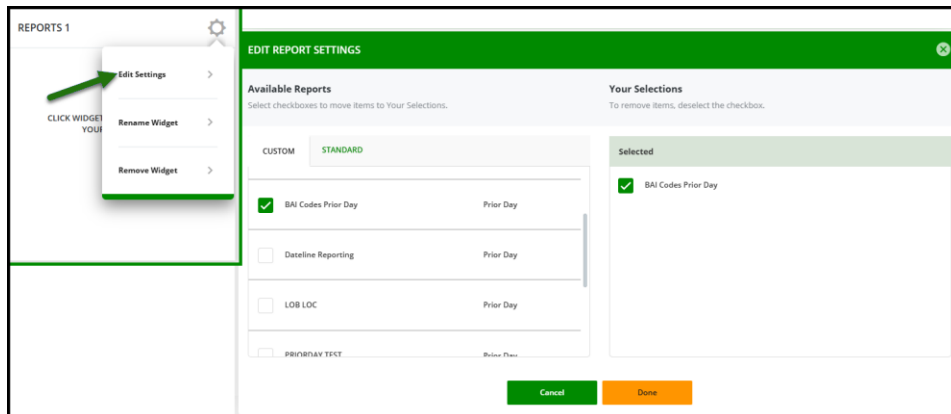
REPORTS 1

Edit Settings

Rename Widget

Remove Widget

CLICK WIDGET YOUR

EDIT REPORT SETTINGS

Available Reports
Select checkboxes to move items to Your Selections.

Your Selections
To remove items, deselect the checkbox.

CUSTOM STANDARD

| | |
|---|---|
| BAI Codes Prior Day | Prior Day |
| Dateline Reporting | Prior Day |
| LOB LOC | Prior Day |
| PRIORDAY TEST | Prior Day |

Selected

BAI Codes Prior Day

Cancel

Done